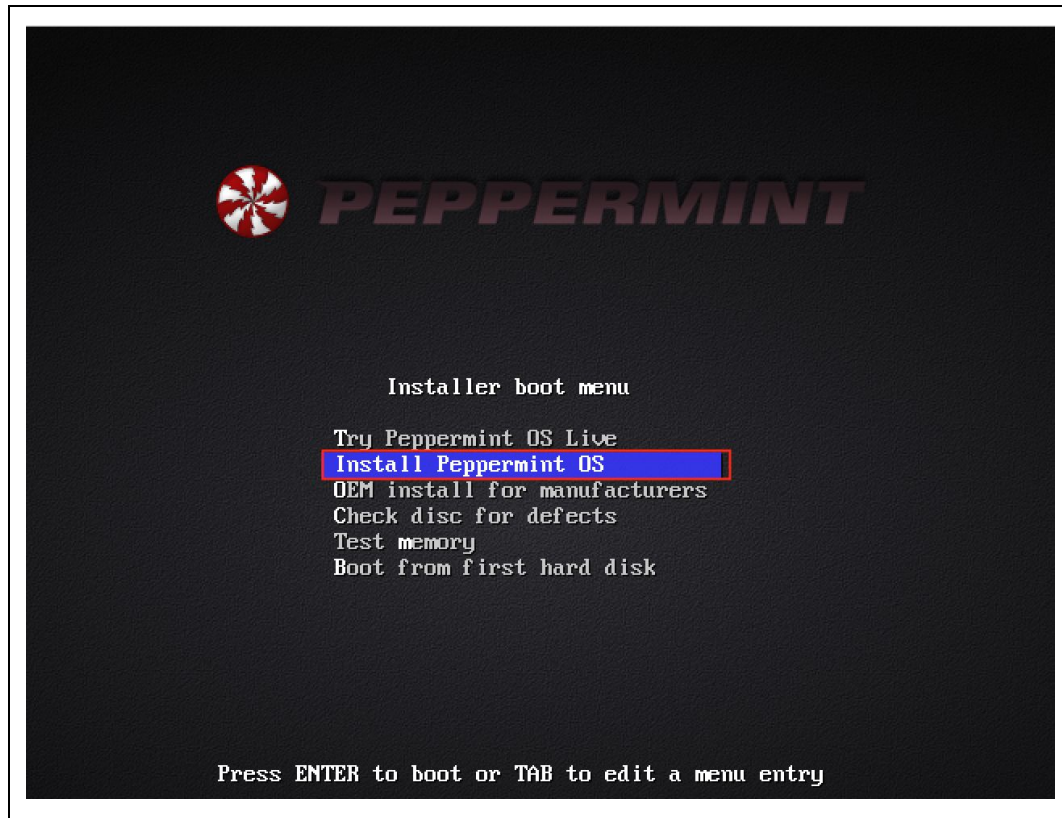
PEPPERMINT

Installer boot menu

Try Peppermint OS Live
Install Peppermint OS
OEM install for manufacturers
Check disc for defects
Test memory
Boot from first hard disk

Press ENTER to boot or TAB to edit a menu entry